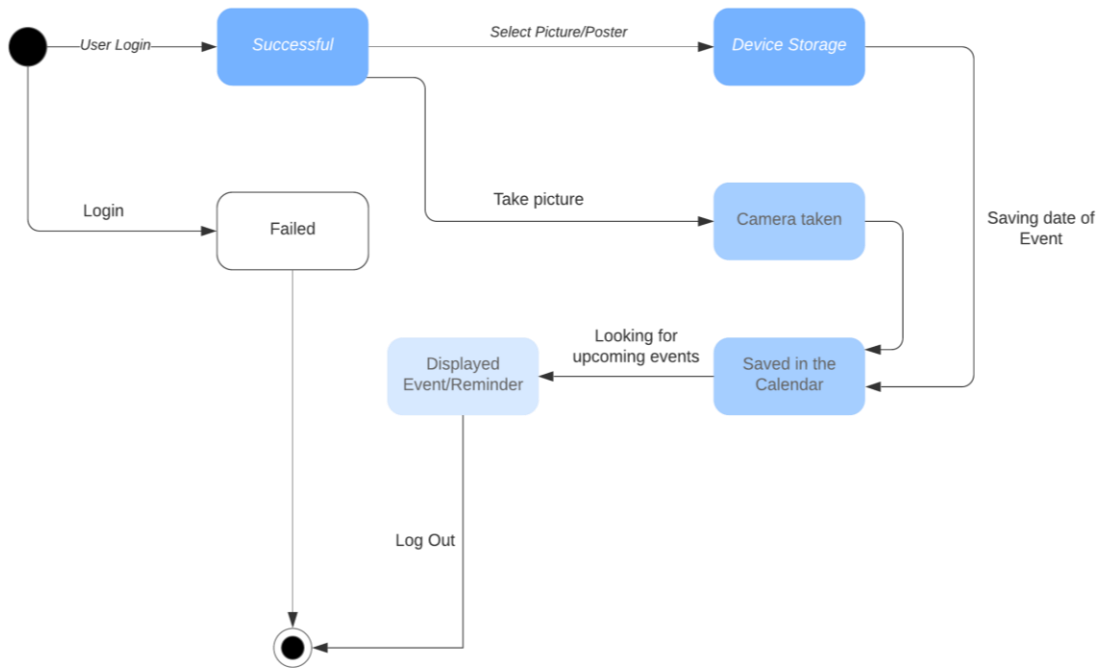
User Login

Successful

Select Picture/Poster

Device Storage

Login

Failed

Take picture

Camera taken

Saving date of Event

Looking for upcoming events

Displayed Event/Reminder

Saved in the Calendar

Log Out